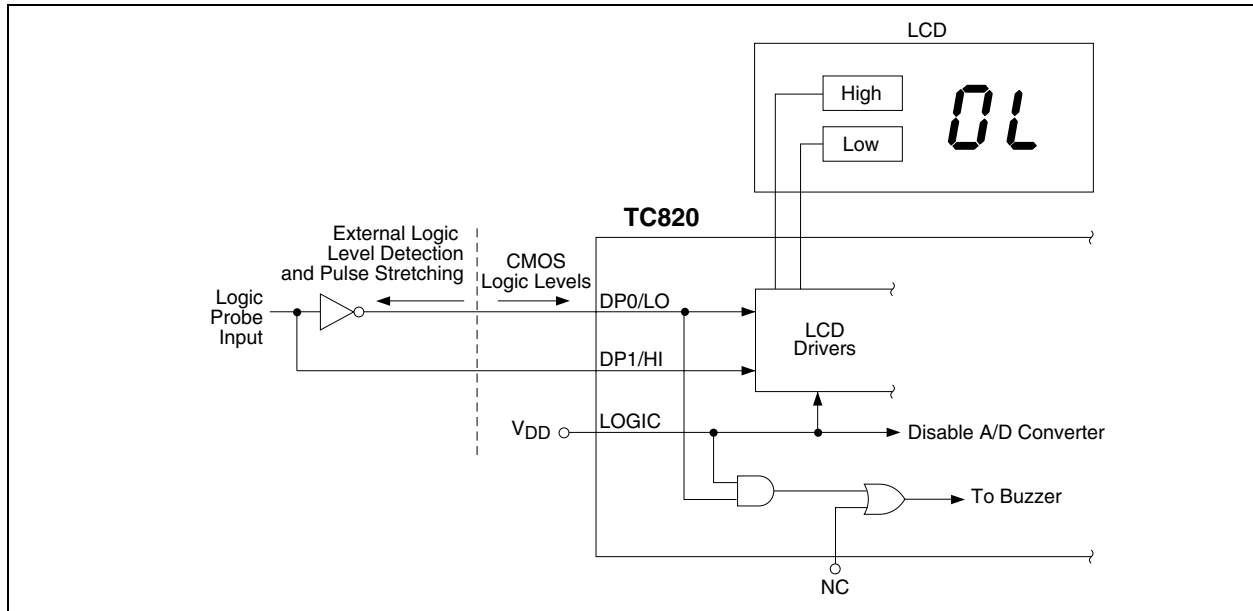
LCD

High

Low

0L

TC820

External Logic Level Detection and Pulse Stretching

CMOS Logic Levels

Logic Probe Input

DP0/LO

DP1/HI

LCD Drivers

$V_{DD}$

LOGIC

Disable A/D Converter

To Buzzer

NC